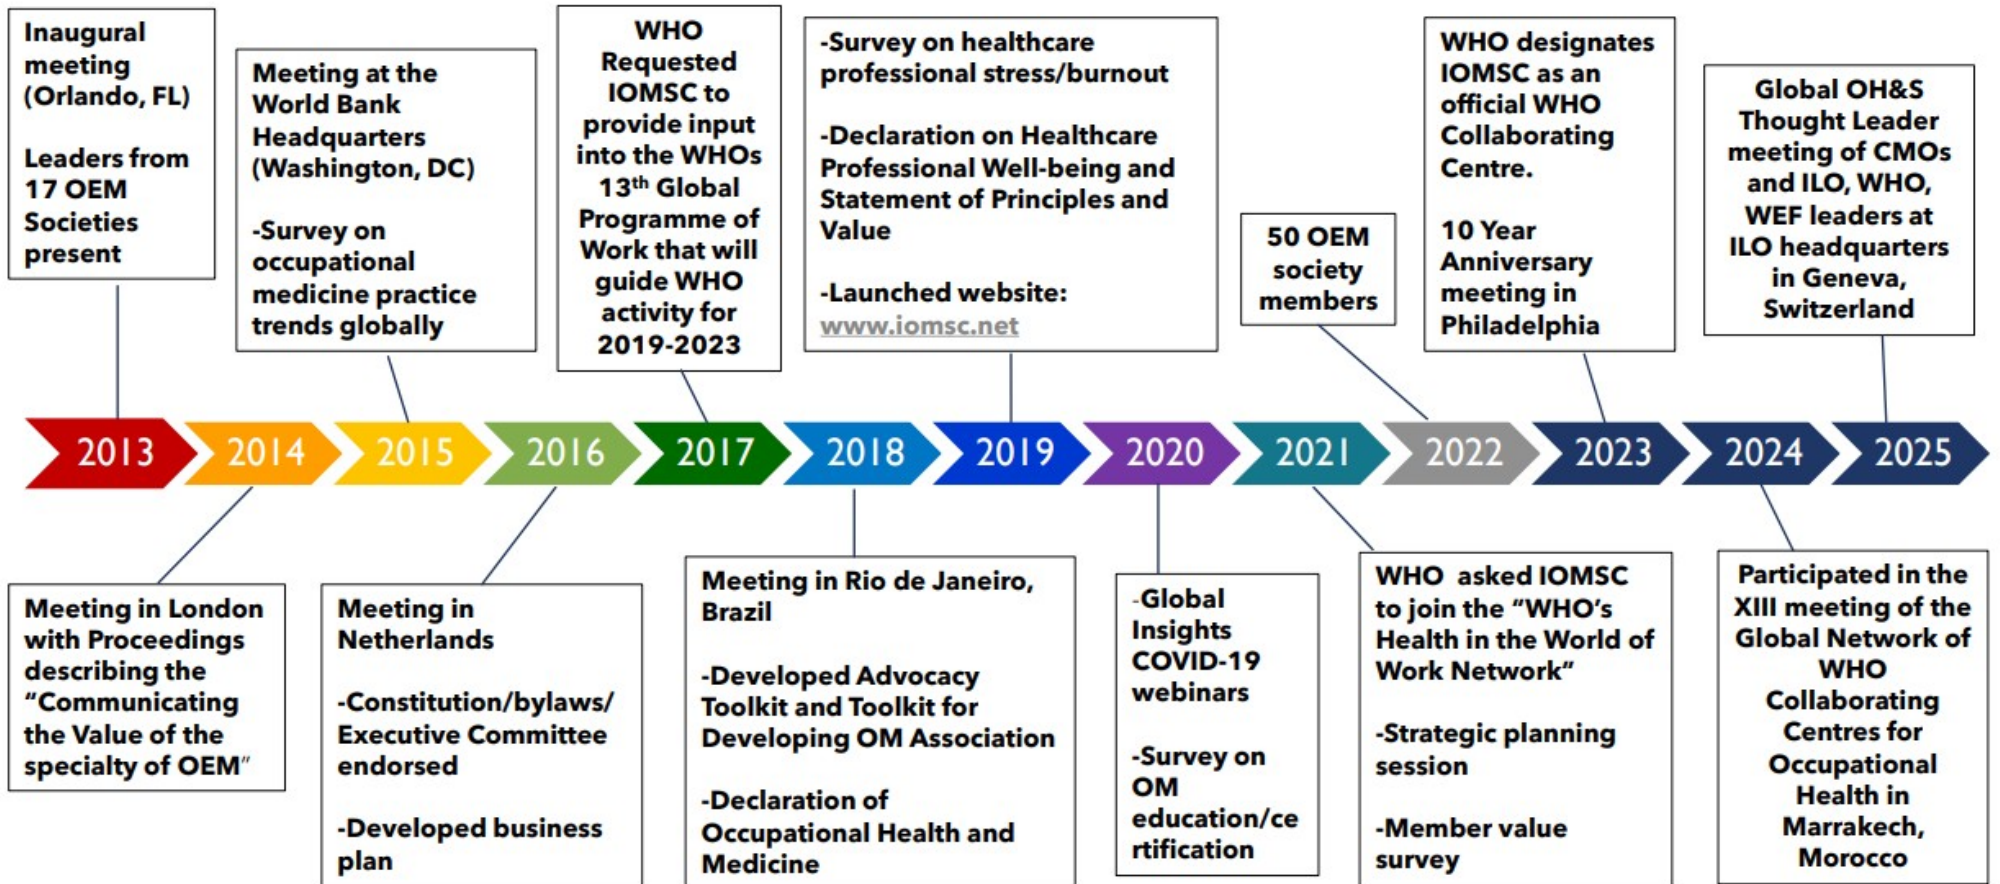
Inaugural meeting (Orlando, FL)

Leaders from 17 OEM Societies present

Meeting at the World Bank Headquarters (Washington, DC)

-Survey on occupational medicine practice trends globally

WHO Requested IOMSC to provide input into the WHOs 13$^{th}$ Global Programme of Work that will guide WHO activity for 2019-2023

-Survey on healthcare professional stress/burnout

-Declaration on Healthcare Professional Well-being and Statement of Principles and Value

-Launched website: www.iomsc.net

50 OEM society members

WHO designates IOMSC as an official WHO Collaborating Centre.

10 Year Anniversary meeting in Philadelphia

Global OH&S Thought Leader meeting of CMOs and ILO, WHO, WEF leaders at ILO headquarters in Geneva, Switzerland

2013 2014 2015 2016 2017 2018 2019 2020 2021 2022 2023 2024 2025

Meeting in London with Proceedings describing the "Communicating the Value of the specialty of OEM"

Meeting in Netherlands

-Constitution/bylaws/ Executive Committee endorsed

-Developed business plan

Meeting in Rio de Janeiro, Brazil

-Developed Advocacy Toolkit and Toolkit for Developing OM Association

-Declaration of Occupational Health and Medicine

-Global Insights COVID-19 webinars

-Survey on OM education/certification

WHO asked IOMSC to join the "WHO's Health in the World of Work Network"

-Strategic planning session

-Member value survey

Participated in the XIII meeting of the Global Network of WHO Collaborating Centres for Occupational Health in Marrakech, Morocco